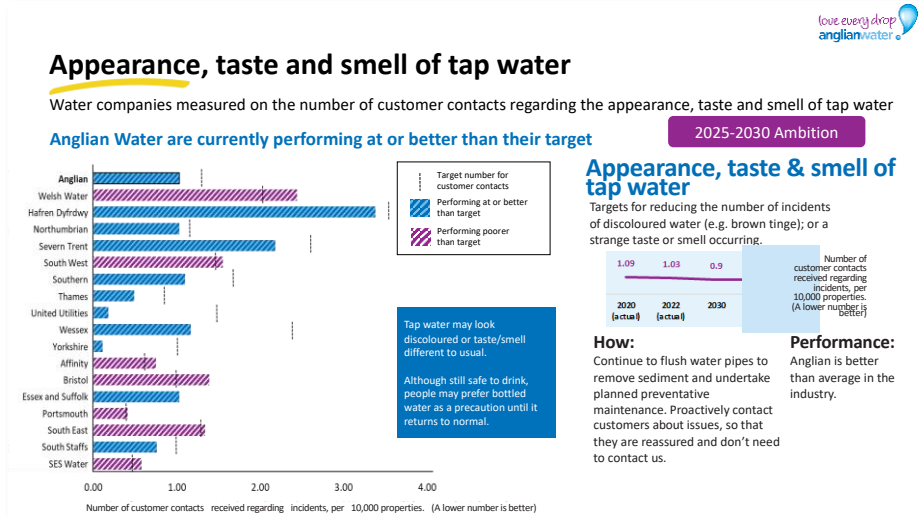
love every drop
anglianwater

Appearance, taste and smell of tap water

Water companies measured on the number of customer contacts regarding the appearance, taste and smell of tap water

Anglian Water are currently performing at or better than their target

2025-2030 Ambition

Anglian
Welsh Water
Hafren Dyfrdwy
Northumbrian
Severn Trent
South West
Southern
Thames
United Utilities
Wessex
Yorkshire
Affinity
Bristol
Essex and Suffolk
Portsmouth
South East
South Staffs
SES Water

0.00 1.00 2.00 3.00 4.00

Number of customer contacts received regarding incidents, per 10,000 properties. (A lower number is better)

Target number for customer contacts
Performing at or better than target
Performing poorer than target

Tap water may look discoloured or taste/smell different to usual.

Although still safe to drink, people may prefer bottled water as a precaution until it returns to normal.

Appearance, taste & smell of tap water

Targets for reducing the number of incidents of discoloured water (e.g. brown tinge); or a strange taste or smell occurring.

1.09 1.03 0.9

2020 (actual) 2022 (actual) 2030

Number of customer contacts received regarding incidents, per 10,000 properties. (A lower number is better)

How:
Continue to flush water pipes to remove sediment and undertake planned preventative maintenance. Proactively contact customers about issues, so that they are reassured and don't need to contact us.

Performance:
Anglian is better than average in the industry.